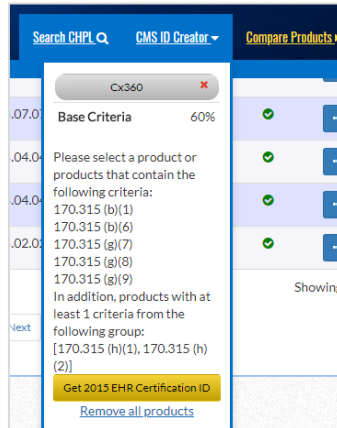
Search CHPL CMS ID Creator Compare Products

Cx360 ×

Base Criteria 60%

Please select a product or products that contain the following criteria:
170.315 (b)(1)
170.315 (b)(6)
170.315 (g)(7)
170.315 (g)(8)
170.315 (g)(9)
In addition, products with at least 1 criteria from the following group:
[170.315 (h)(1), 170.315 (h)(2)]

Get 2015 EHR Certification ID

Remove all products

.07.07
.04.04
.04.04
.02.02
Next
Showin